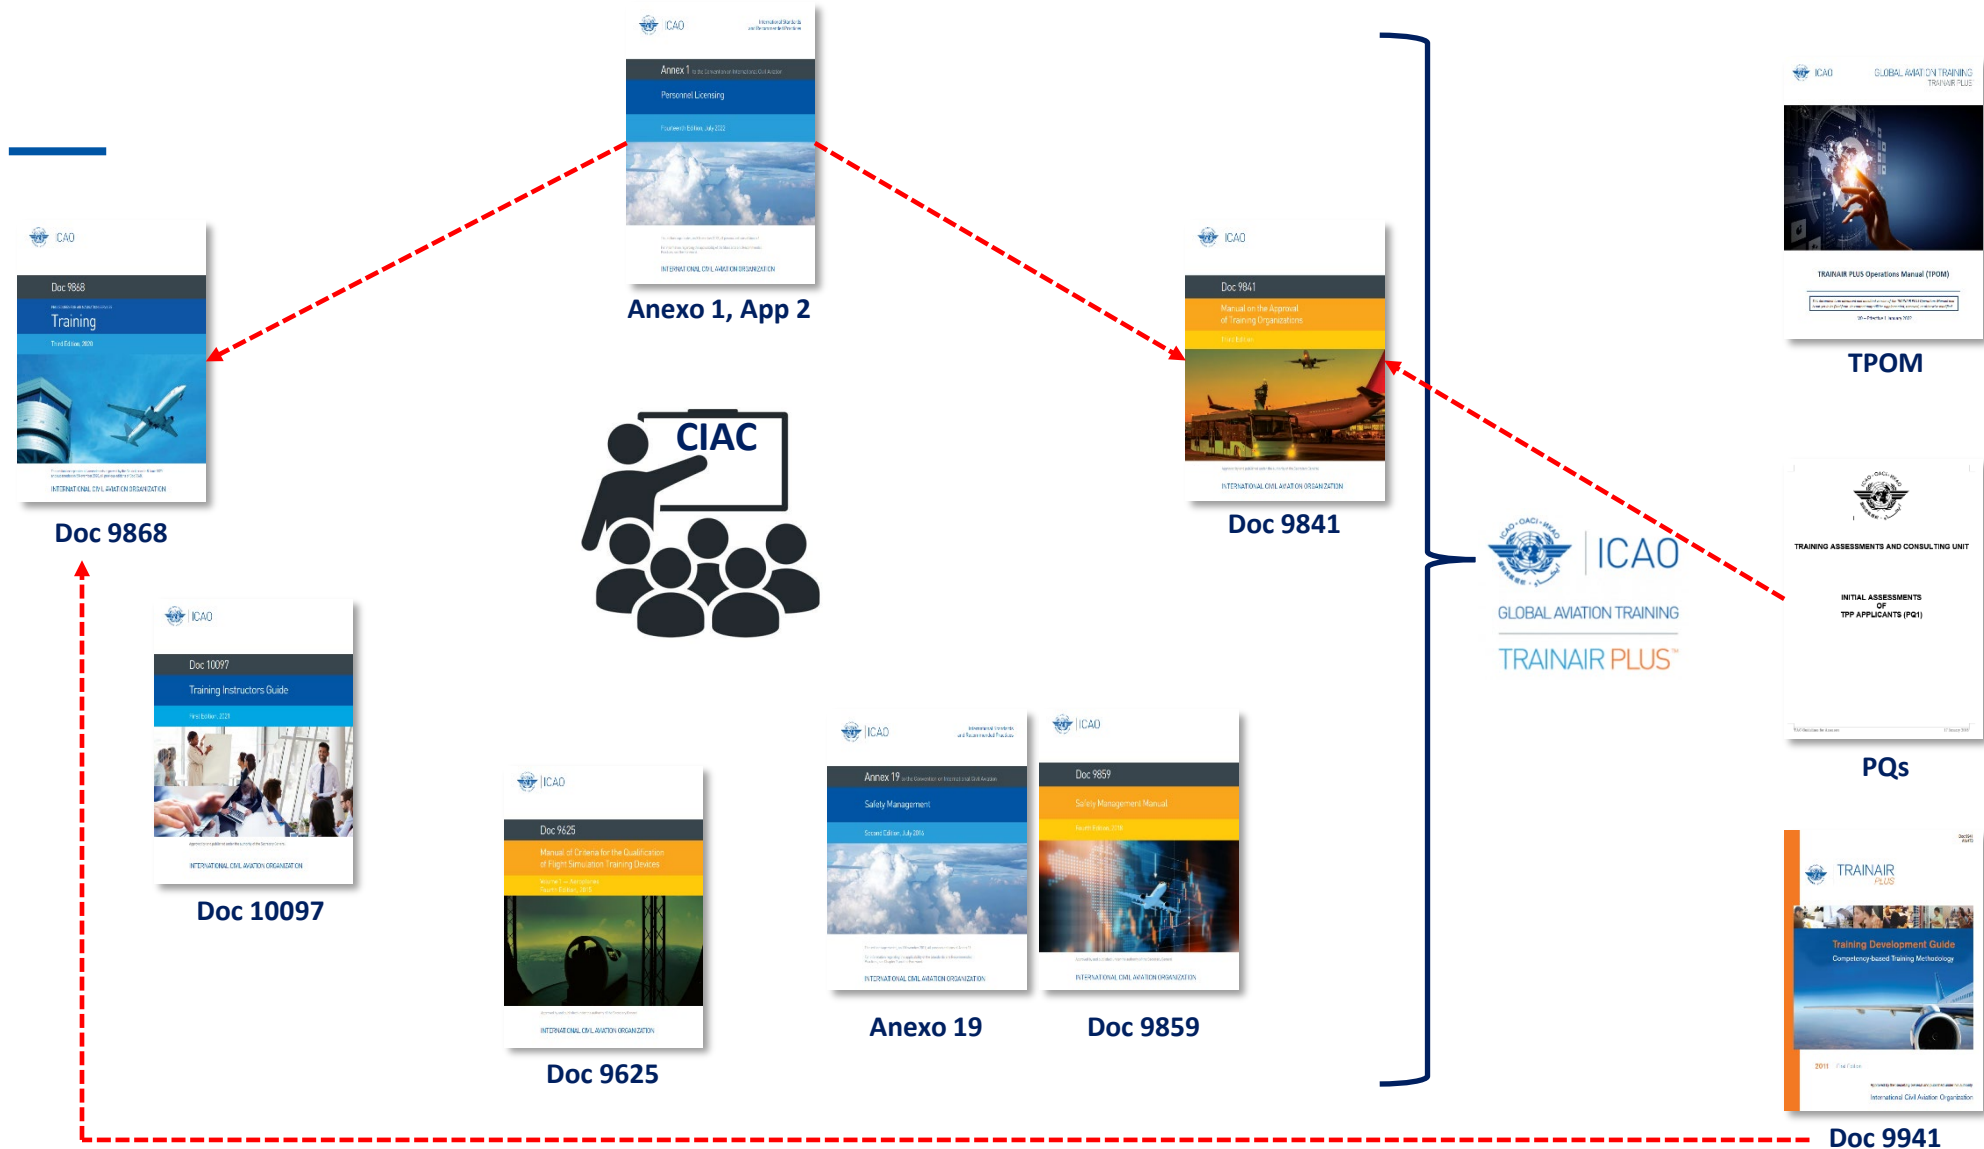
ICAO

Annex 1

Personnel Licensing

INTERNATIONAL CIVIL AVIATION ORGANIZATION

Anexo 1, App 2

ICAO

Doc 9868

Training

INTERNATIONAL CIVIL AVIATION ORGANIZATION

Doc 9868

ICAO

Doc 9841

Manual on the Approval of Training Organizations

INTERNATIONAL CIVIL AVIATION ORGANIZATION

Doc 9841

ICAO

GLOBAL AVIATION TRAINING
TRAINAIR PLUS

TRAINAIR PLUS Operations Manual (TPOM)

TPOM

CIAC

ICAO
GLOBAL AVIATION TRAINING
TRAINAIR PLUS™

TRAINING ASSESSMENTS AND CONSULTING UNIT

INITIAL ASSESSMENTS OF TPP APPLICANTS (PQ1)

PQs

ICAO

Doc 10097

Training Instructors Guide

First Edition, 2021

INTERNATIONAL CIVIL AVIATION ORGANIZATION

Doc 10097

ICAO

Doc 9625

Manual of Criteria for the Qualification of Flight Simulation Training Devices

INTERNATIONAL CIVIL AVIATION ORGANIZATION

Doc 9625

ICAO

Annex 19

Safety Management

Second Edition, July 2016

INTERNATIONAL CIVIL AVIATION ORGANIZATION

Anexo 19

ICAO

Doc 9859

Safety Management Manual

INTERNATIONAL CIVIL AVIATION ORGANIZATION

Doc 9859

TRAINAIR PLUS

Training Development Guide

Competency-based Training Methodology

2011

International Civil Aviation Organization

Doc 9941